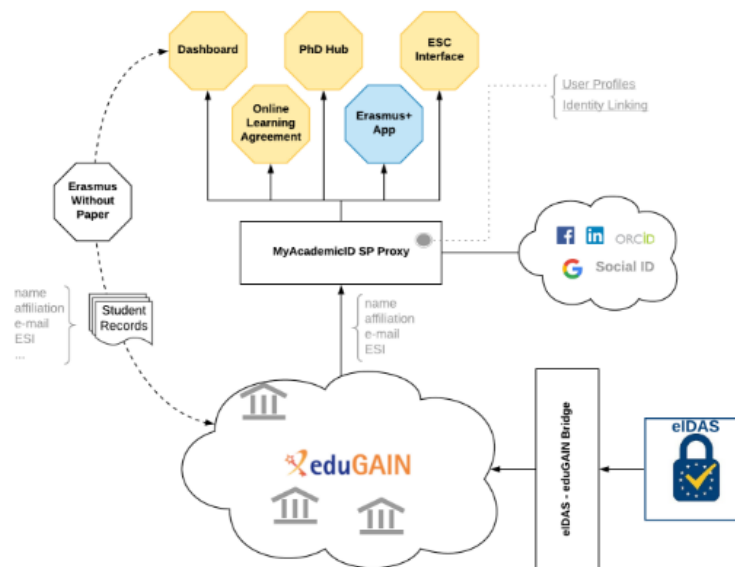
Dashboard

PhD Hub

ESC Interface

Online Learning Agreement

Erasmus+ App

User Profiles
Identity Linking

Erasmus Without Paper

MyAcademicID SP Proxy

in
ORCID
Social ID

name
affiliation
e-mail
ESI
...

Student Records

name
affiliation
e-mail
ESI

eduGAIN

eIDAS - eduGAIN Bridge

eIDAS